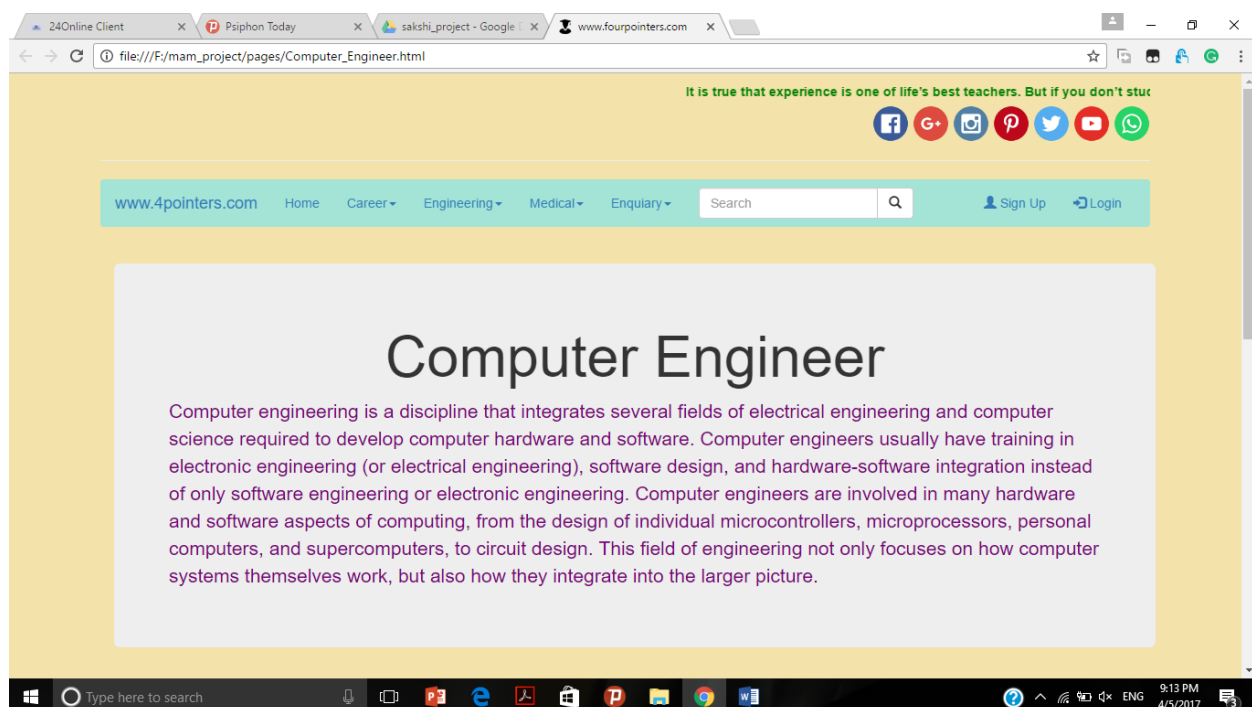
24Online Client ×
Psiphon Today ×
sakshi_project - Google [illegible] ×
www.fourpointers.com ×

file:///F:/mam_project/pages/Computer_Engineer.html

It is true that experience is one of life's best teachers. But if you don't stu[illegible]

www.4pointers.com Home Career Engineering Medical Enquiary Search Sign Up Login

Computer Engineer

Computer engineering is a discipline that integrates several fields of electrical engineering and computer science required to develop computer hardware and software. Computer engineers usually have training in electronic engineering (or electrical engineering), software design, and hardware-software integration instead of only software engineering or electronic engineering. Computer engineers are involved in many hardware and software aspects of computing, from the design of individual microcontrollers, microprocessors, personal computers, and supercomputers, to circuit design. This field of engineering not only focuses on how computer systems themselves work, but also how they integrate into the larger picture.

Type here to search

ENG 9:13 PM 4/5/2017